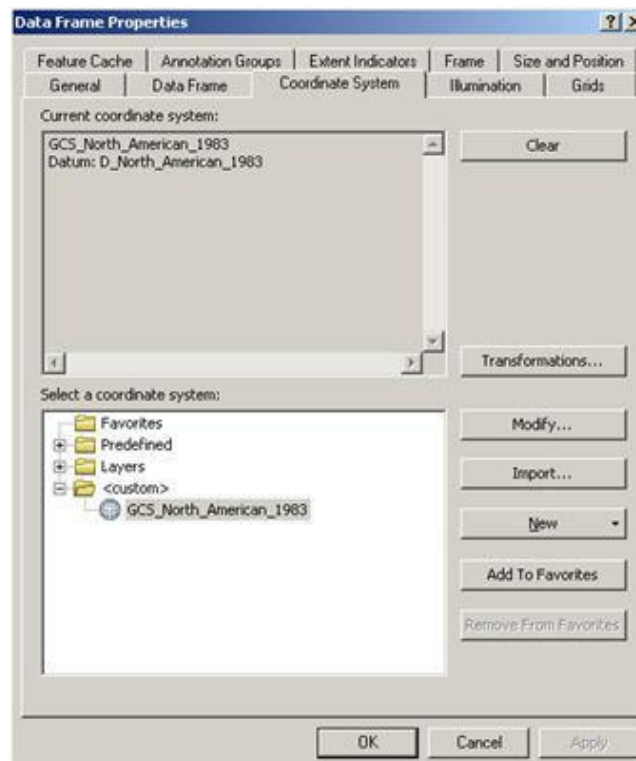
Data Frame Properties

?

Feature Cache | Annotation Groups | Extent Indicators | Frame | Size and Position

General | Data Frame | Coordinate System | Illumination | Grids

Current coordinate system:

GCS_North_American_1983
Datum: D_North_American_1983

Clear

Transformations...

Select a coordinate system:

Favorites
Predefined
Layers
<custom>
GCS_North_American_1983

Modify...

Import...

New

Add To Favorites

Remove From Favorites

OK

Cancel

Apply